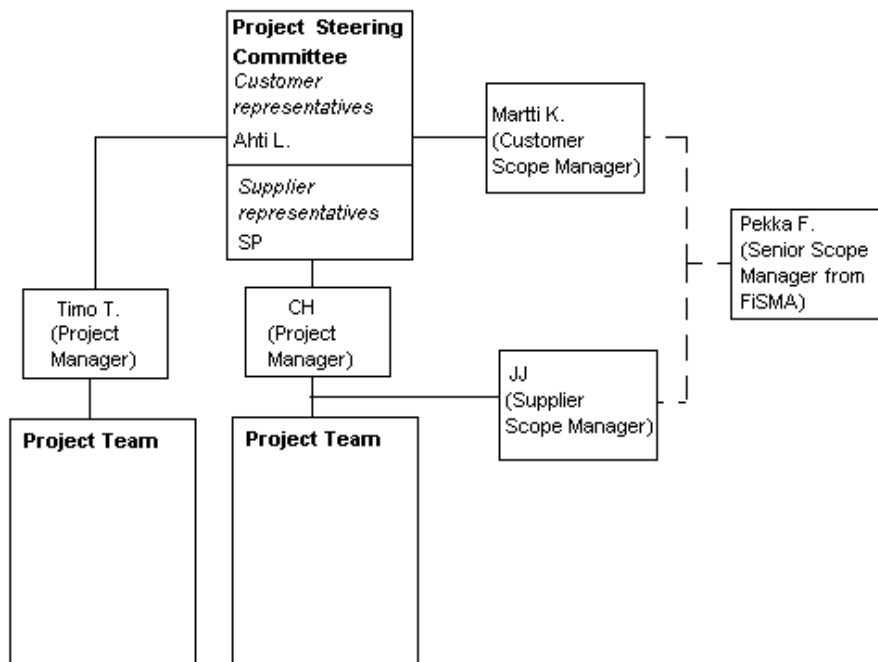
Project Steering Committee
Customer representatives
Ahti L.

Supplier representatives
SP

Martti K. (Customer Scope Manager)

Pekka F. (Senior Scope Manager from FiSMA)

Timo T. (Project Manager)

CH (Project Manager)

JJ (Supplier Scope Manager)

Project Team

Project Team